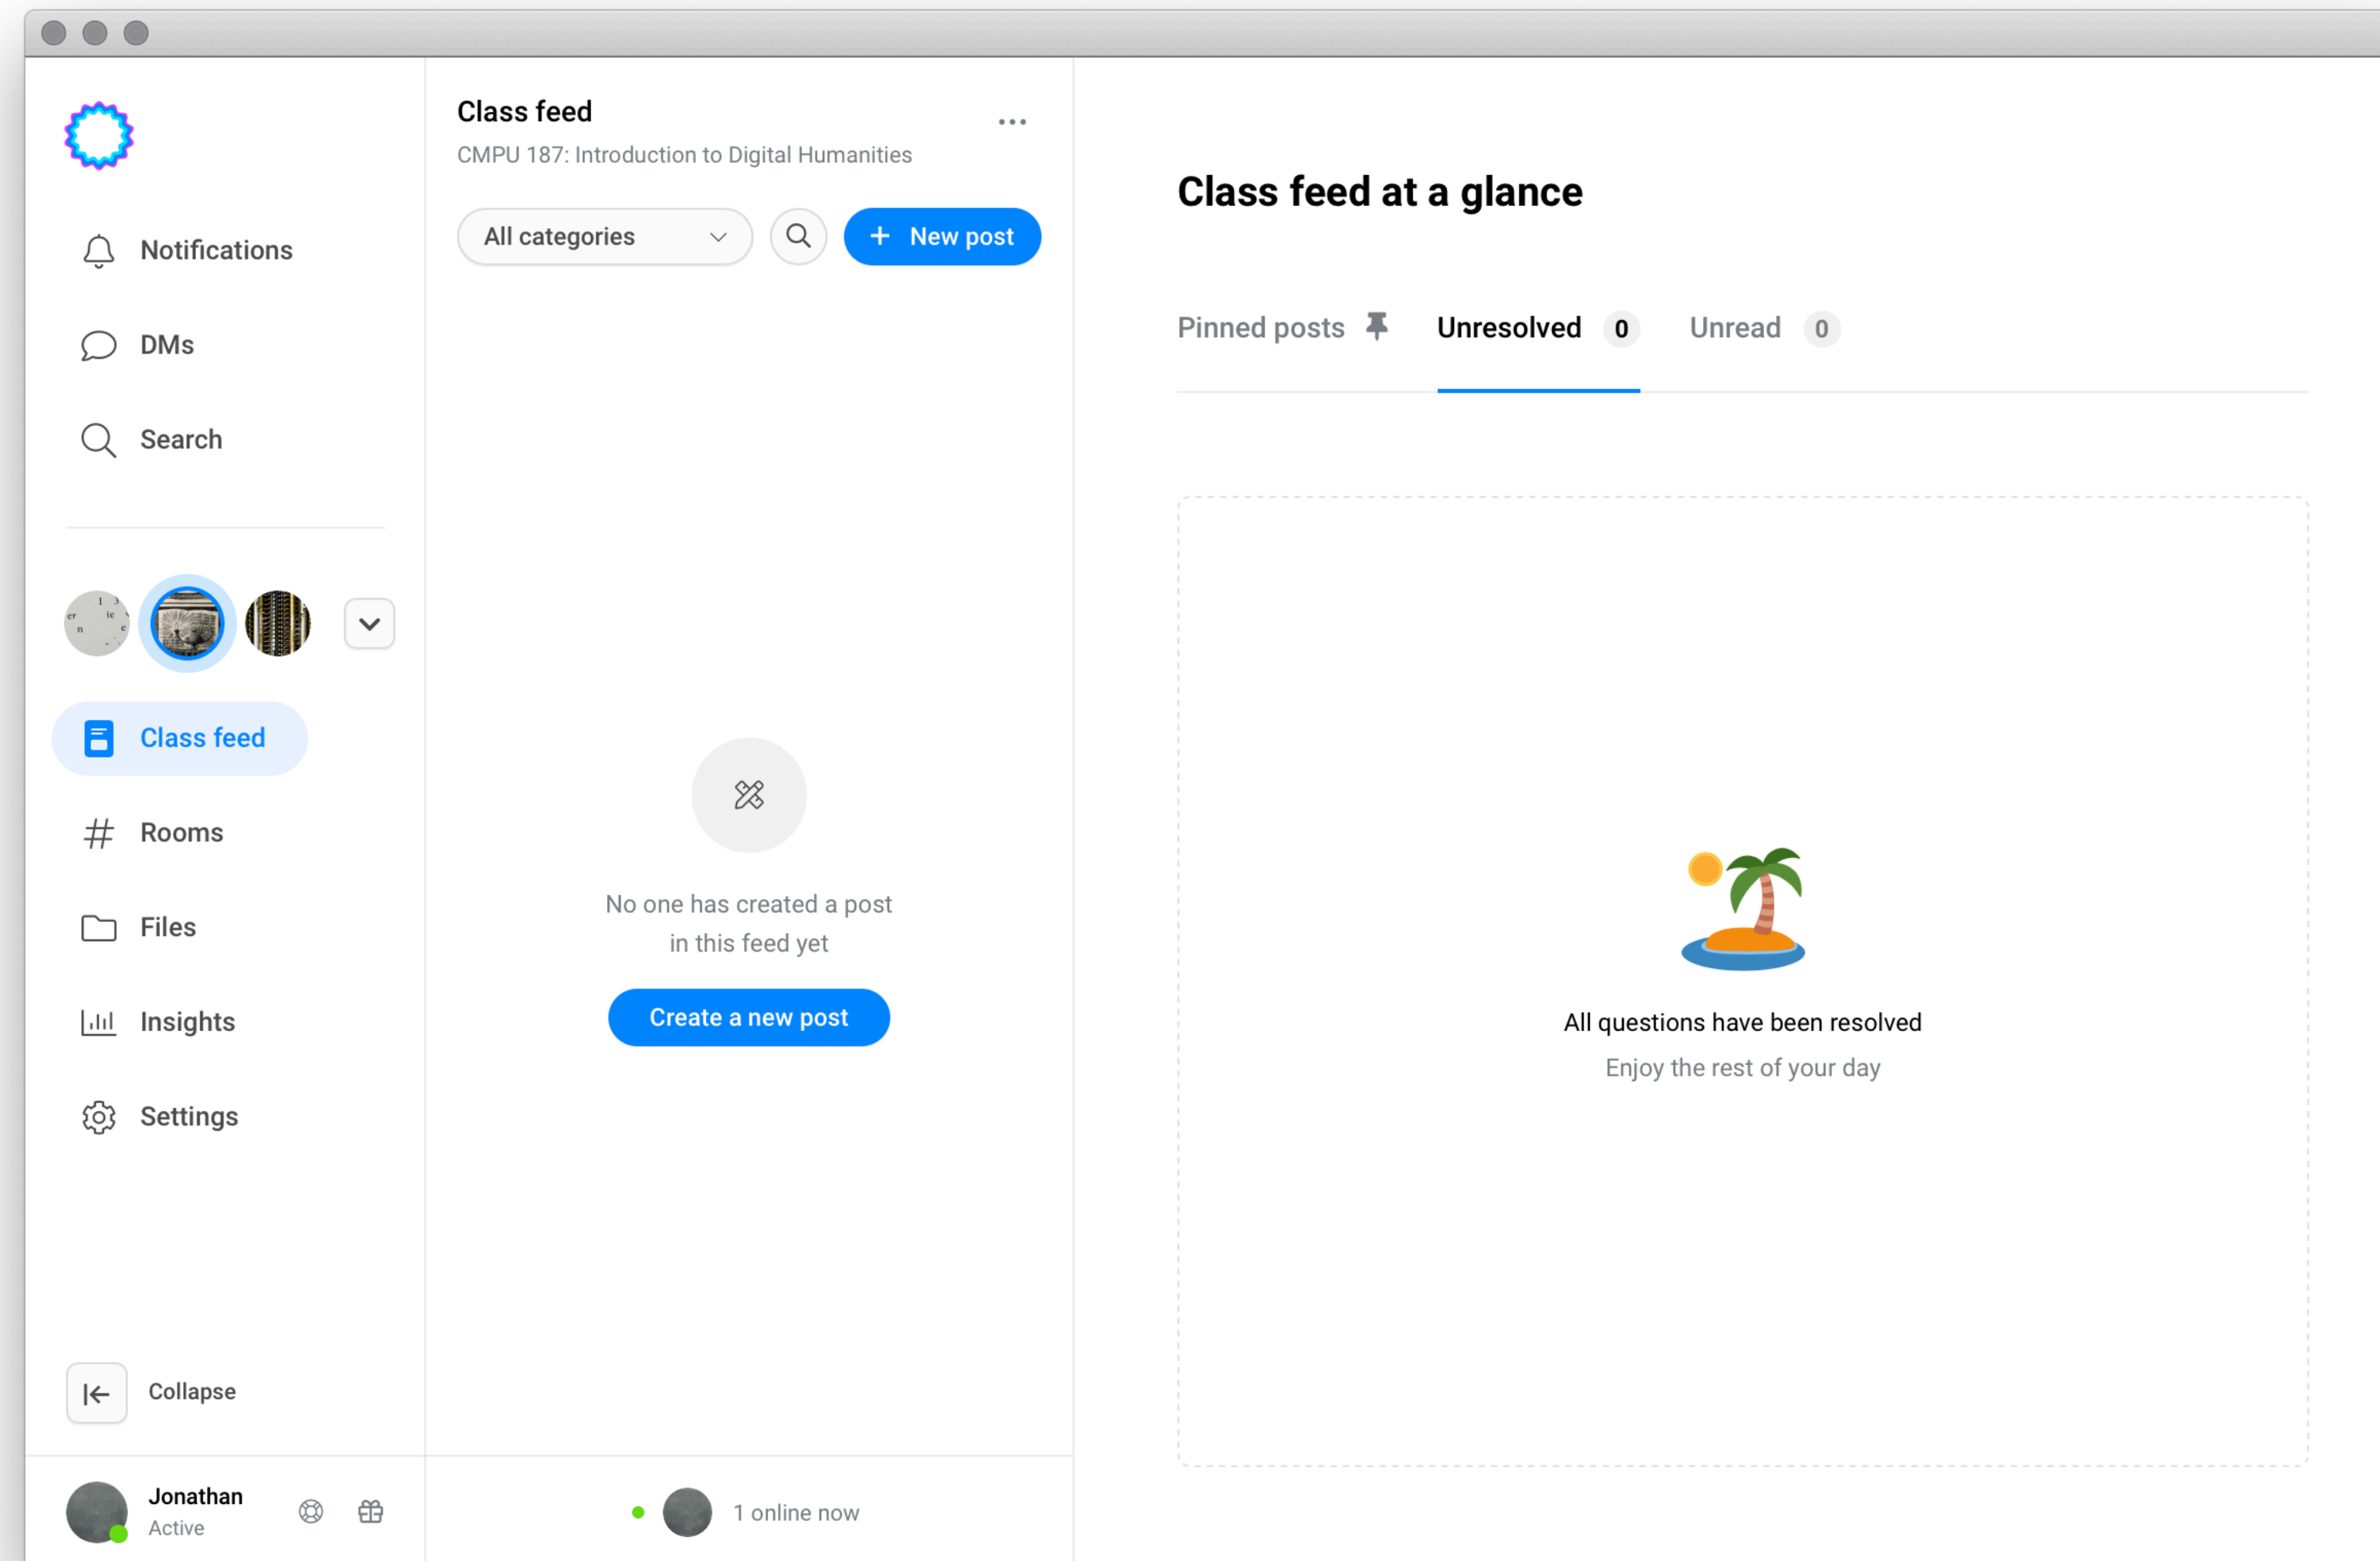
Notifications

DMs

Search

Class feed

Rooms

Files

Insights

Settings

Collapse

Jonathan
Active

Class feed
CMPU 187: Introduction to Digital Humanities

All categories

New post

No one has created a post in this feed yet

Create a new post

1 online now

Class feed at a glance

Pinned posts

Unresolved 0

Unread 0

All questions have been resolved

Enjoy the rest of your day